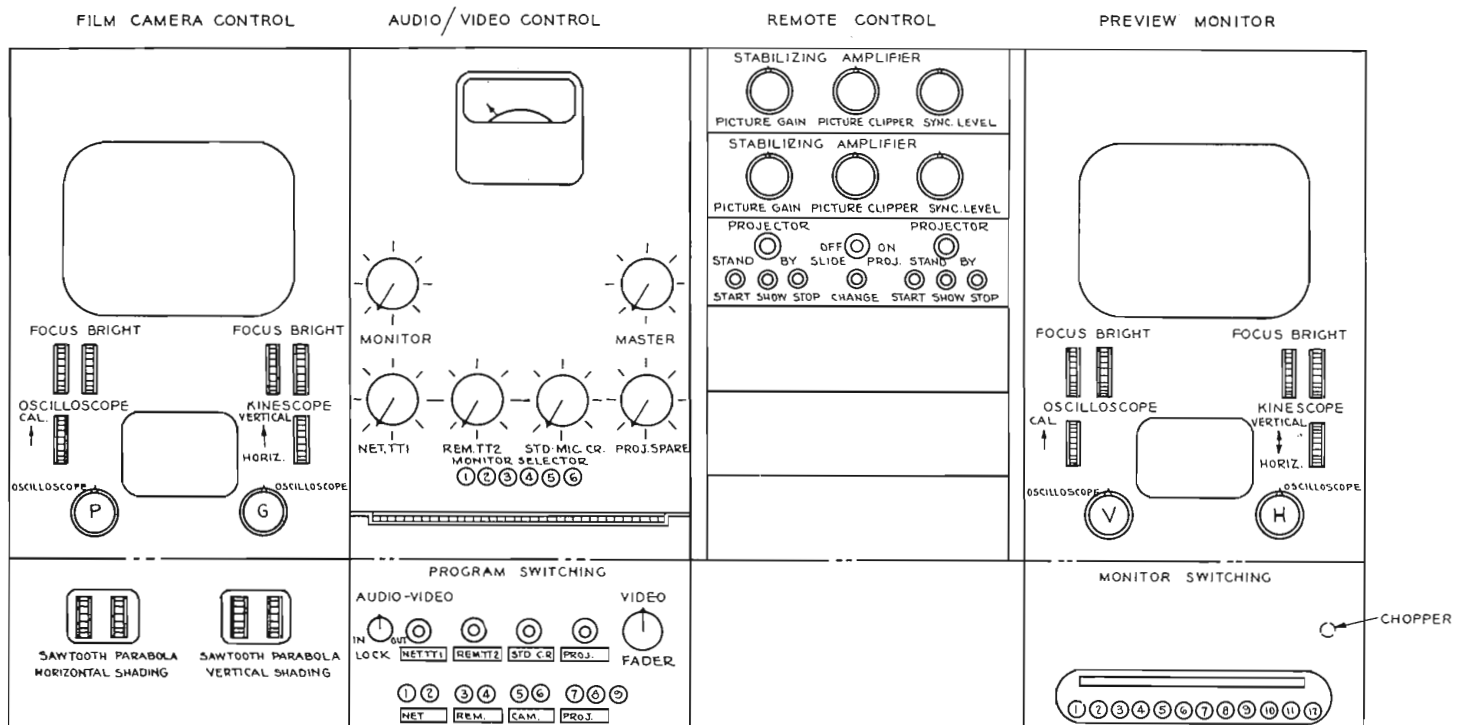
FILM CAMERA CONTROL

AUDIO/VIDEO CONTROL

REMOTE CONTROL

PREVIEW MONITOR

FOCUS BRIGHT

FOCUS BRIGHT

OSCILLOSCOPE

CAL.

KINESCOPE

VERTICAL

HORIZ.

OSCILLOSCOPE

P

G

OSCILLOSCOPE

MONITOR

MASTER

NET.TT1

REM.TT2

STD.MIC.CR.

PROJ.SPARE

MONITOR SELECTOR

1 2 3 4 5 6

STABILIZING AMPLIFIER

PICTURE GAIN PICTURE CLIPPER SYNC.LEVEL

STABILIZING AMPLIFIER

PICTURE GAIN PICTURE CLIPPER SYNC.LEVEL

PROJECTOR

OFF ON

PROJECTOR

STAND BY

SLIDE PROJ.

STAND BY

START SHOW STOP CHANGE START SHOW STOP

FOCUS BRIGHT

FOCUS BRIGHT

OSCILLOSCOPE

CAL

KINESCOPE

VERTICAL

HORIZ.

OSCILLOSCOPE

V

H

OSCILLOSCOPE

SAWTOOTH PARABOLA HORIZONTAL SHADING

SAWTOOTH PARABOLA VERTICAL SHADING

PROGRAM SWITCHING

AUDIO-VIDEO

VIDEO

IN OUT

LOCK

NETTT1

REMTT2

STD C.R

PROJ.

FADER

1 2 3 4 5 6 7 8 9

NET

REM.

CAM.

PROJ.

MONITOR SWITCHING

CHOPPER

1 2 3 4 5 6 7 8 9 10 11 12